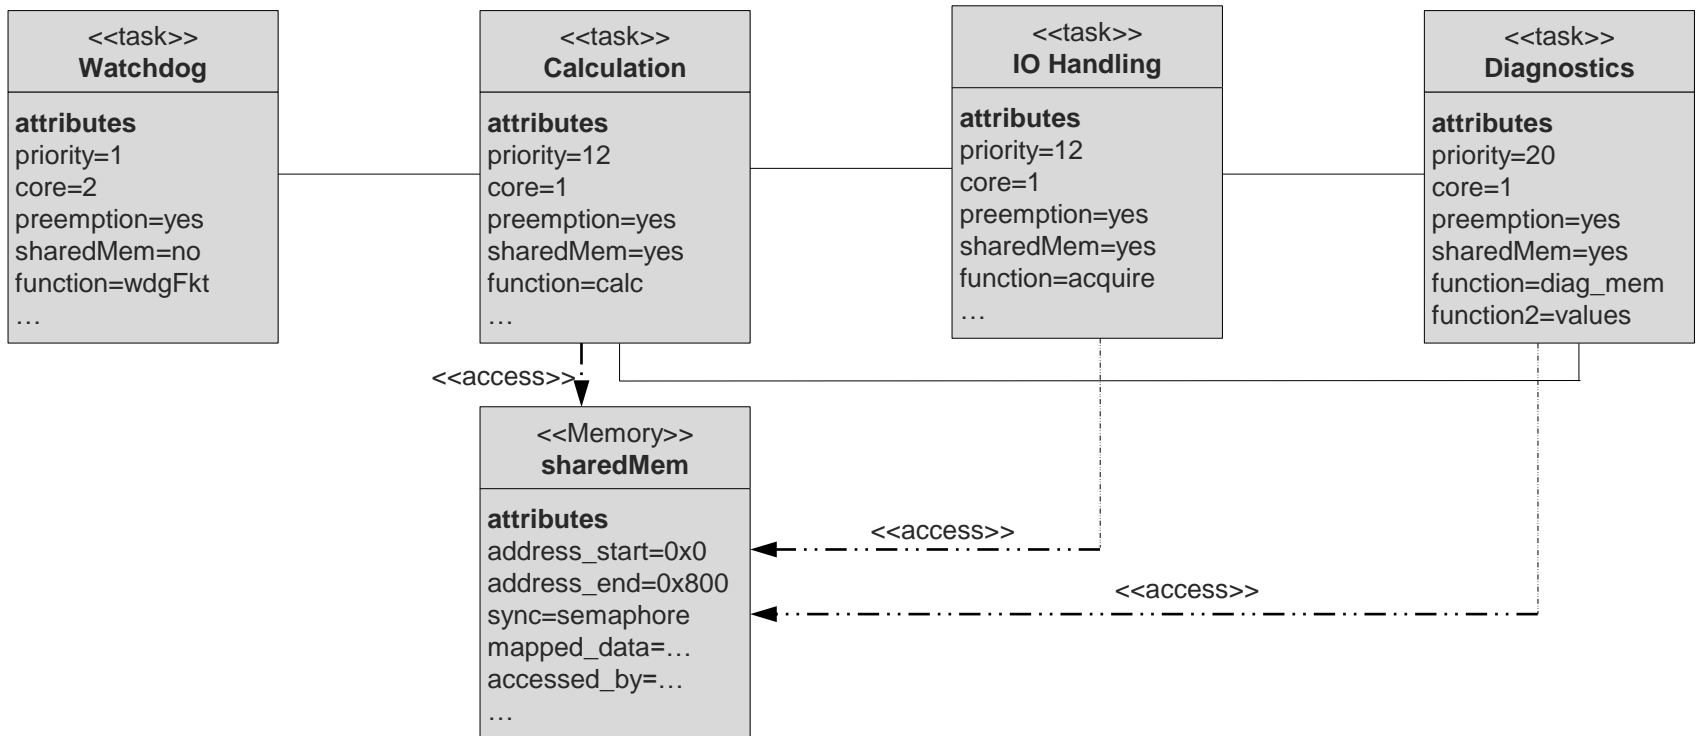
<<task>>
**Watchdog**

**attributes**
priority=1
core=2
preemption=yes
sharedMem=no
function=wdgFkt
…

<<task>>
**Calculation**

**attributes**
priority=12
core=1
preemption=yes
sharedMem=yes
function=calc
…

<<task>>
**IO Handling**

**attributes**
priority=12
core=1
preemption=yes
sharedMem=yes
function=acquire
…

<<task>>
**Diagnostics**

**attributes**
priority=20
core=1
preemption=yes
sharedMem=yes
function=diag_mem
function2=values

<<access>>

<<Memory>>
**sharedMem**

**attributes**
address_start=0x0
address_end=0x800
sync=semaphore
mapped_data=…
accessed_by=…
…

<<access>>

<<access>>